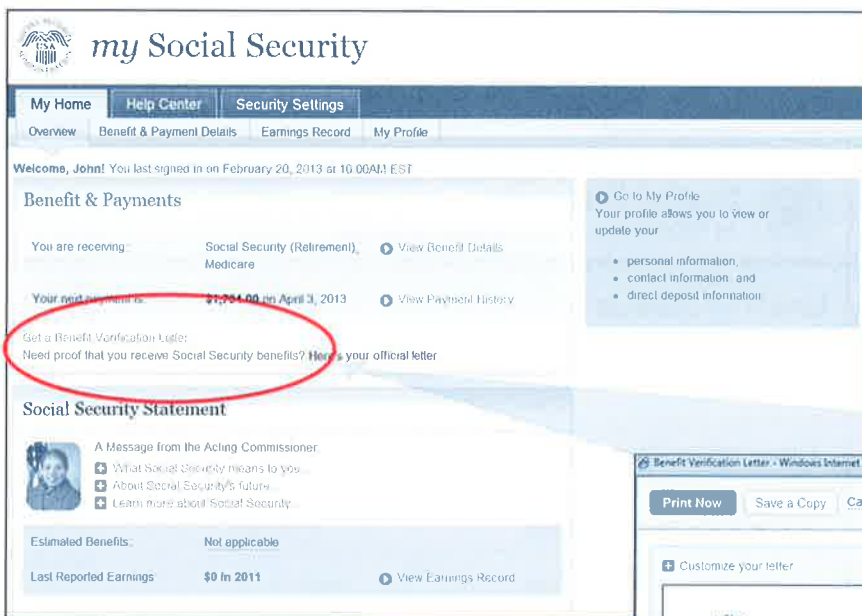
my Social Security

My Home | Help Center | Security Settings

Overview | Benefit & Payment Details | Earnings Record | My Profile

Welcome, John! You last signed in on February 20, 2013 at 10:00AM EST

Benefit & Payments

You are receiving: Social Security (Retirement), Medicare

View Benefit Details

Your next payment is: $1,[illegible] on April 3, 2013

View Payment History

Get a Benefit Verification Letter
Need proof that you receive Social Security benefits? Here's your official letter

Go to My Profile
Your profile allows you to view or update your

- personal information,
- contact information, and
- direct deposit information

Social Security Statement

A Message from the Acting Commissioner:

What Social Security means to you...

About Social Security's future...

Learn more about Social Security...

Estimated Benefits: Not applicable

Last Reported Earnings: $0 in 2011

View Earnings Record

Benefit Verification Letter - Windows Internet

Print Now | Save a Copy | Ca

Customize your letter